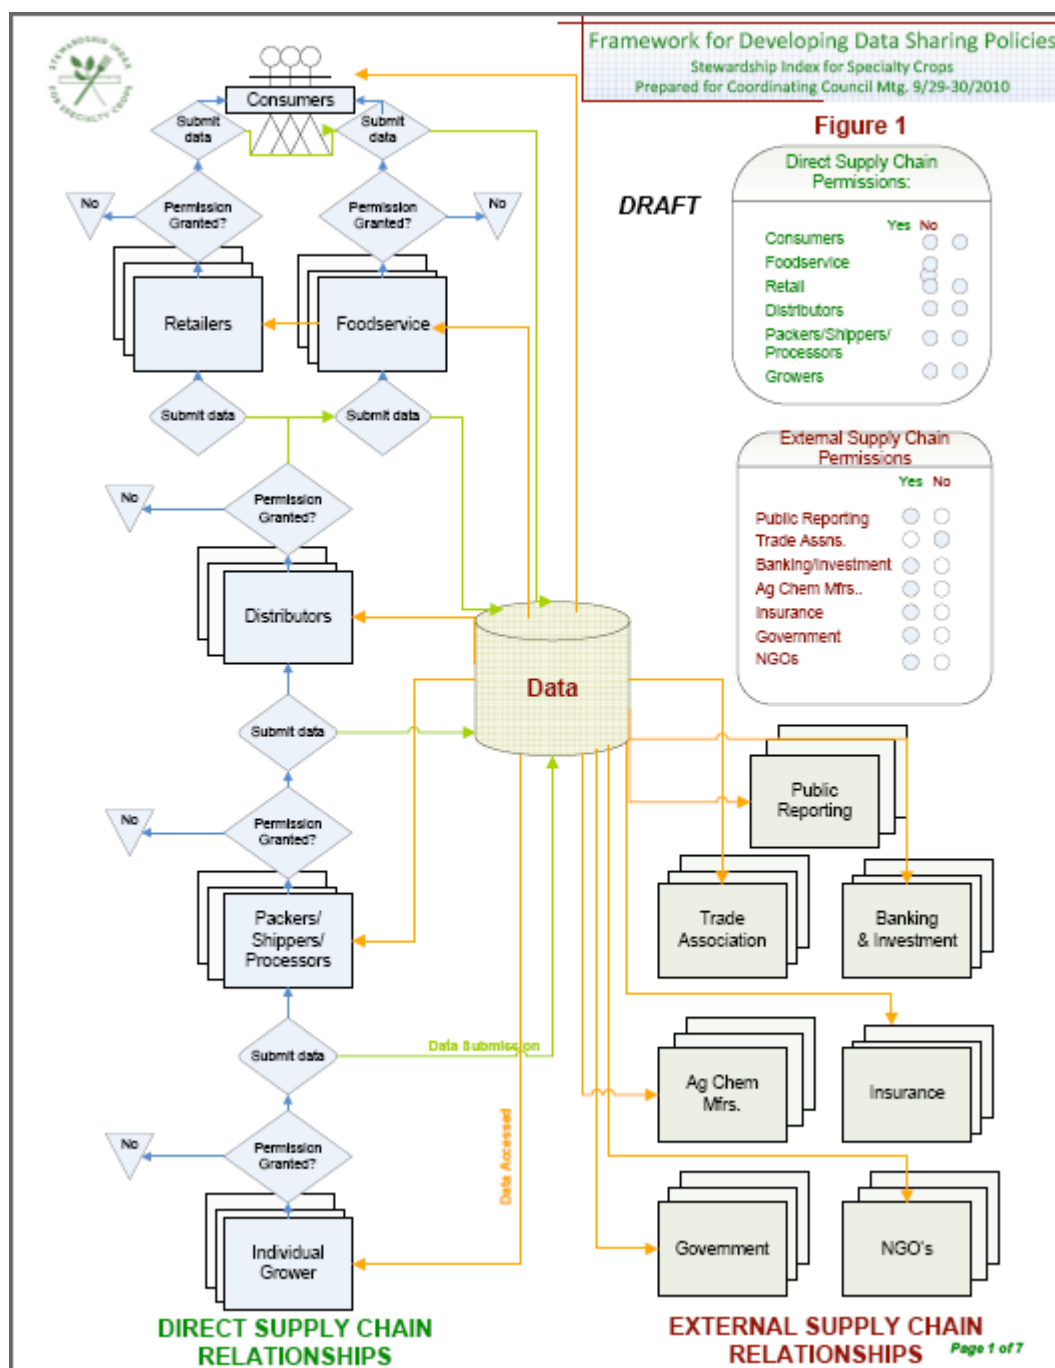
Framework for Developing Data Sharing Policies
Stewardship Index for Specialty Crops
Prepared for Coordinating Council Mtg. 9/29-30/2010

STEWARDSHIP INDEX FOR SPECIALTY CROPS

Figure 1

DRAFT

Direct Supply Chain Permissions:

Yes No
Consumers
Foodservice
Retail
Distributors
Packers/Shippers/ Processors
Growers

External Supply Chain Permissions

Yes No
Public Reporting
Trade Assns.
Banking/Investment
Ag Chem Mfrs..
Insurance
Government
NGOs

Consumers
Submit data
Submit data
No
Permission Granted?
Permission Granted?
No
Retailers
Foodservice
Submit data
Submit data
No
Permission Granted?
Distributors
Data
Submit data
No
Permission Granted?
Public Reporting
Packers/ Shippers/ Processors
Trade Association
Banking & Investment
Submit data
Data Submission
Ag Chem Mfrs.
Insurance
No
Permission Granted?
Data Accessed
Individual Grower
Government
NGO's

DIRECT SUPPLY CHAIN RELATIONSHIPS

EXTERNAL SUPPLY CHAIN RELATIONSHIPS

Page 1 of 7